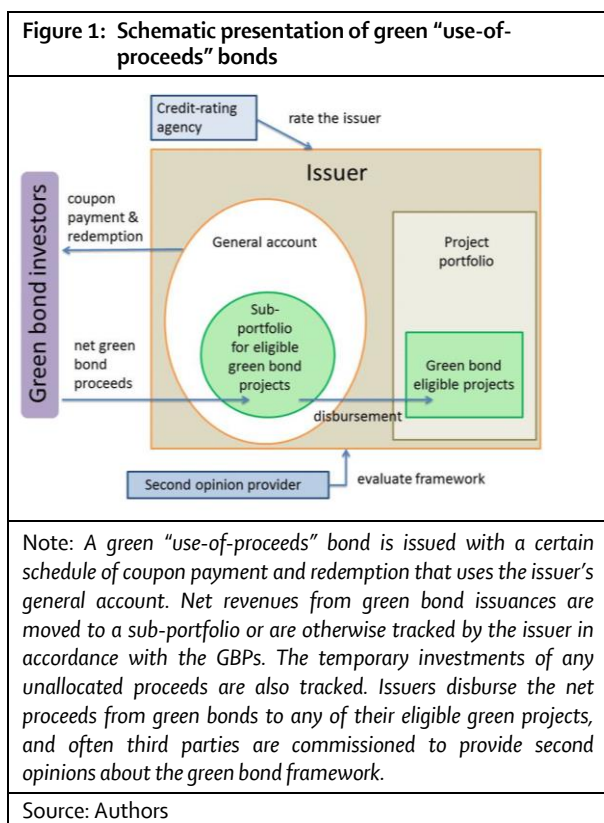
Figure 1: Schematic presentation of green "use-of-proceeds" bonds

Credit-rating agency

rate the issuer

Issuer

Green bond investors

coupon payment & redemption

General account

Project portfolio

net green bond proceeds

Sub-portfolio for eligible green bond projects

Green bond eligible projects

disbursement

Second opinion provider

evaluate framework

Note: A green "use-of-proceeds" bond is issued with a certain schedule of coupon payment and redemption that uses the issuer's general account. Net revenues from green bond issuances are moved to a sub-portfolio or are otherwise tracked by the issuer in accordance with the GBPs. The temporary investments of any unallocated proceeds are also tracked. Issuers disburse the net proceeds from green bonds to any of their eligible green projects, and often third parties are commissioned to provide second opinions about the green bond framework.

Source: Authors